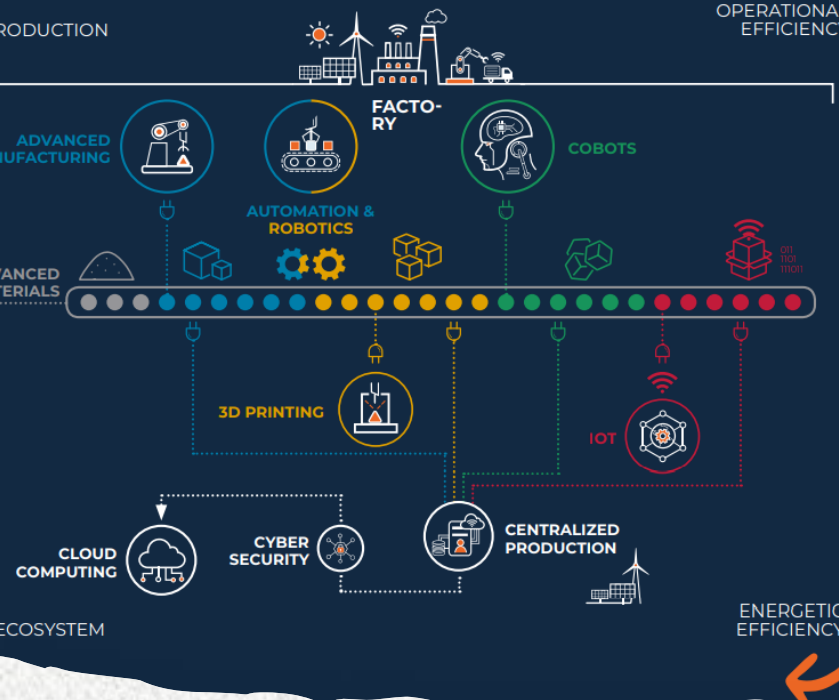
RODUCTION

OPERATIONA
EFFICIENC

FACTORY

ADVANCED
NUFACTURING

AUTOMATION &
ROBOTICS

COBOTS

ANCED
TERIALS

011
1101
111011

3D PRINTING

IOT

CLOUD
COMPUTING

CYBER
SECURITY

CENTRALIZED
PRODUCTION

ECOSYSTEM

ENERGETIC
EFFICIENCY